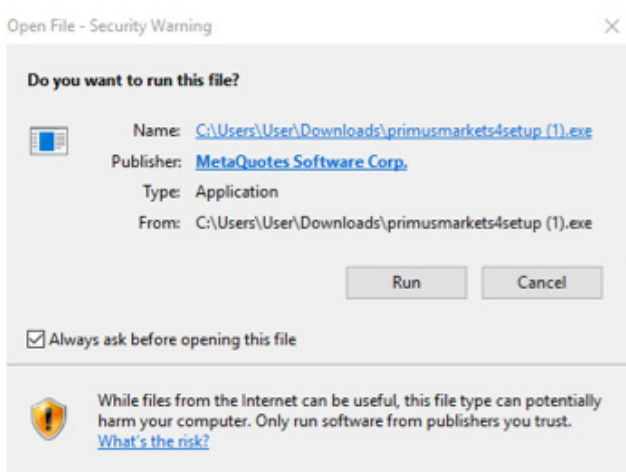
Open File - Security Warning

×

Do you want to run this file?

Name: C:\Users\User\Downloads\primusmarkets4setup (1).exe

Publisher: MetaQuotes Software Corp.

Type: Application

From: C:\Users\User\Downloads\primusmarkets4setup (1).exe

Run

Cancel

☑ Always ask before opening this file

While files from the Internet can be useful, this file type can potentially harm your computer. Only run software from publishers you trust. What's the risk?